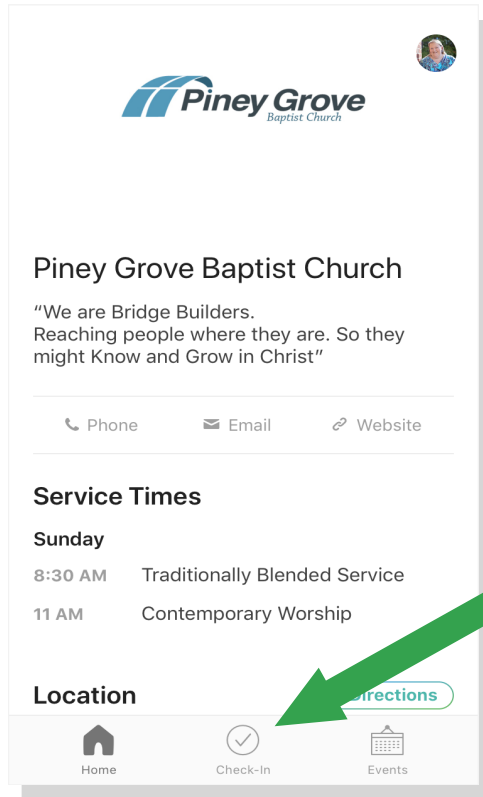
Piney Grove
Baptist Church

Piney Grove Baptist Church

"We are Bridge Builders.
Reaching people where they are. So they might Know and Grow in Christ"

Phone Email Website

Service Times

Sunday

8:30 AM Traditionally Blended Service

11 AM Contemporary Worship

Location

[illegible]irections

Home Check-In Events